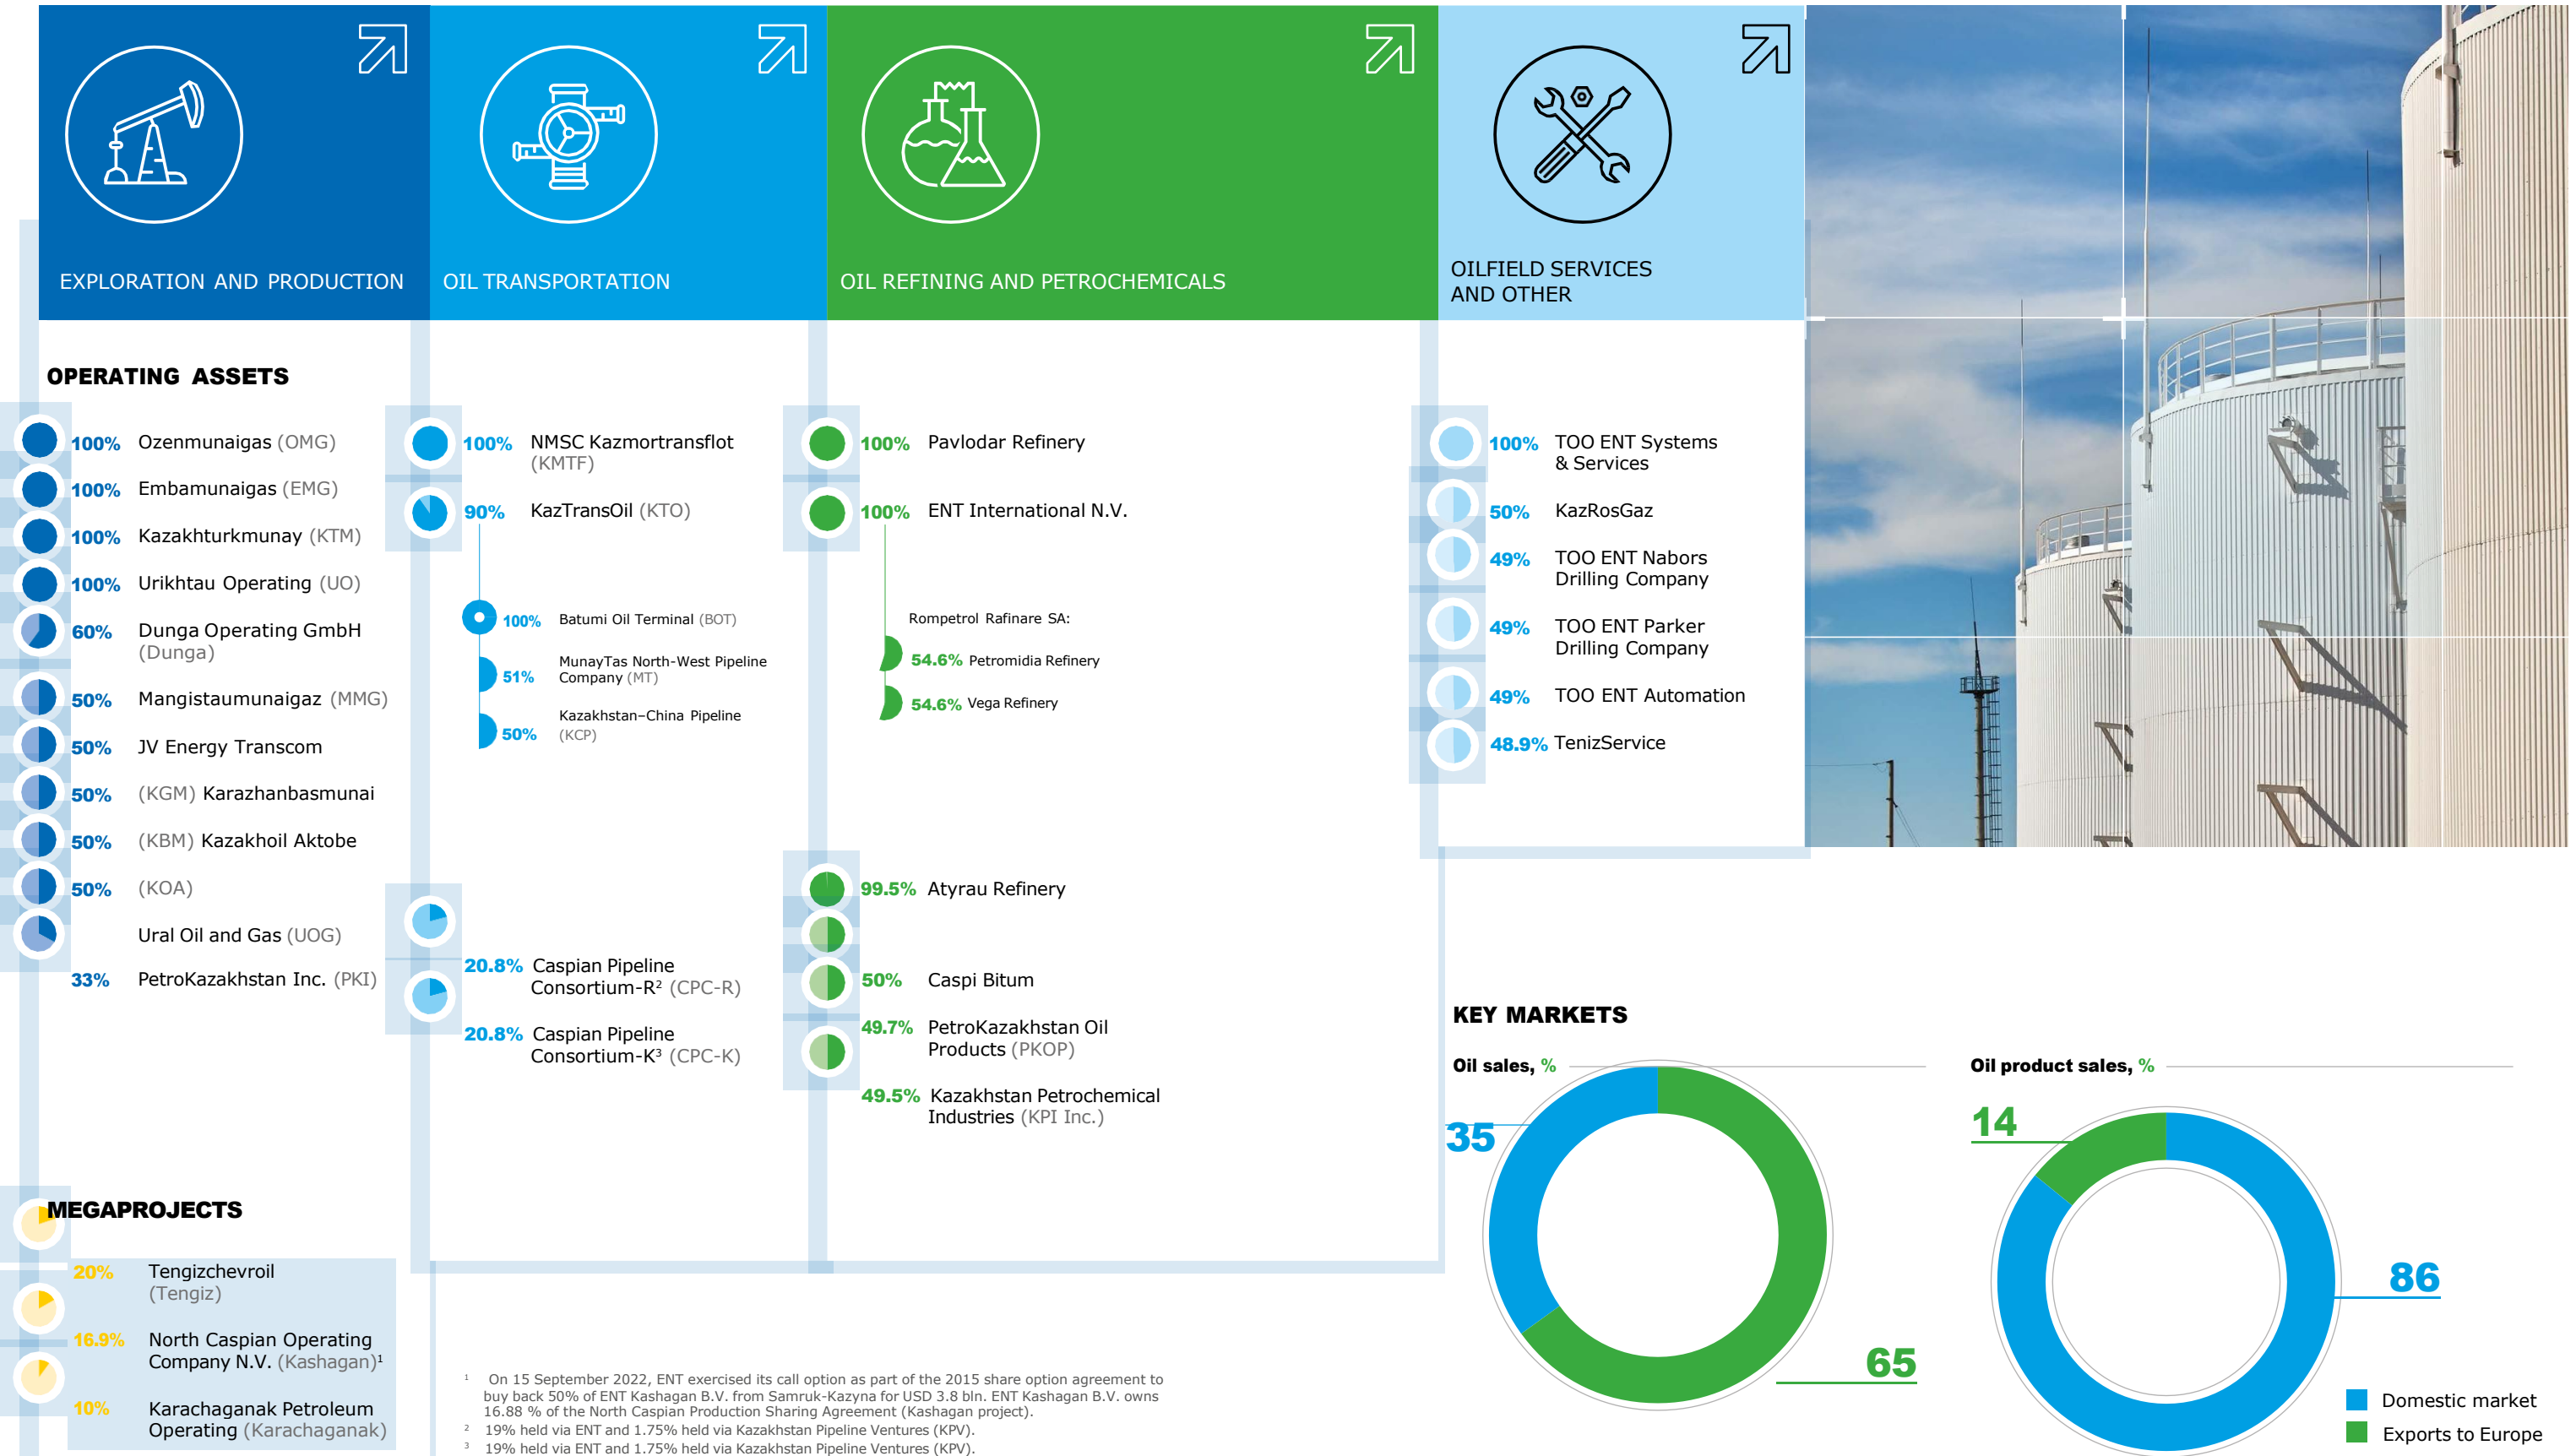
EXPLORATION AND PRODUCTION

OIL TRANSPORTATION

OIL REFINING AND PETROCHEMICALS

OILFIELD SERVICES AND OTHER

OPERATING ASSETS

100% Ozenmunaigas (OMG)
100% Embamunaigas (EMG)
100% Kazakhturkmunay (KTM)
100% Urikhtau Operating (UO)
60% Dunga Operating GmbH (Dunga)
50% Mangistaumunaigaz (MMG)
50% JV Energy Transcom
50% (KGM) Karazhanbasmunai
50% (KBM) Kazakhoil Aktobe
50% (KOA)
Ural Oil and Gas (UOG)
33% PetroKazakhstan Inc. (PKI)

100% NMSC Kazmortransflot (KMTF)
90% KazTransOil (KTO)
100% Batumi Oil Terminal (BOT)
51% MunayTas North-West Pipeline Company (MT)
50% Kazakhstan–China Pipeline (KCP)
20.8% Caspian Pipeline Consortium-R² (CPC-R)
20.8% Caspian Pipeline Consortium-K³ (CPC-K)

100% Pavlodar Refinery
100% ENT International N.V.
Rompetrol Rafinare SA:
54.6% Petromidia Refinery
54.6% Vega Refinery
99.5% Atyrau Refinery
50% Caspi Bitum
49.7% PetroKazakhstan Oil Products (PKOP)
49.5% Kazakhstan Petrochemical Industries (KPI Inc.)

100% TOO ENT Systems & Services
50% KazRosGaz
49% TOO ENT Nabors Drilling Company
49% TOO ENT Parker Drilling Company
49% TOO ENT Automation
48.9% TenizService

MEGAPROJECTS

20% Tengizchevroil (Tengiz)
16.9% North Caspian Operating Company N.V. (Kashagan)¹
10% Karachaganak Petroleum Operating (Karachaganak)

KEY MARKETS

Oil sales, %
35
65

Oil product sales, %
14
86

Domestic market
Exports to Europe

¹ On 15 September 2022, ENT exercised its call option as part of the 2015 share option agreement to buy back 50% of ENT Kashagan B.V. from Samruk-Kazyna for USD 3.8 bln. ENT Kashagan B.V. owns 16.88 % of the North Caspian Production Sharing Agreement (Kashagan project).
² 19% held via ENT and 1.75% held via Kazakhstan Pipeline Ventures (KPV).
³ 19% held via ENT and 1.75% held via Kazakhstan Pipeline Ventures (KPV).